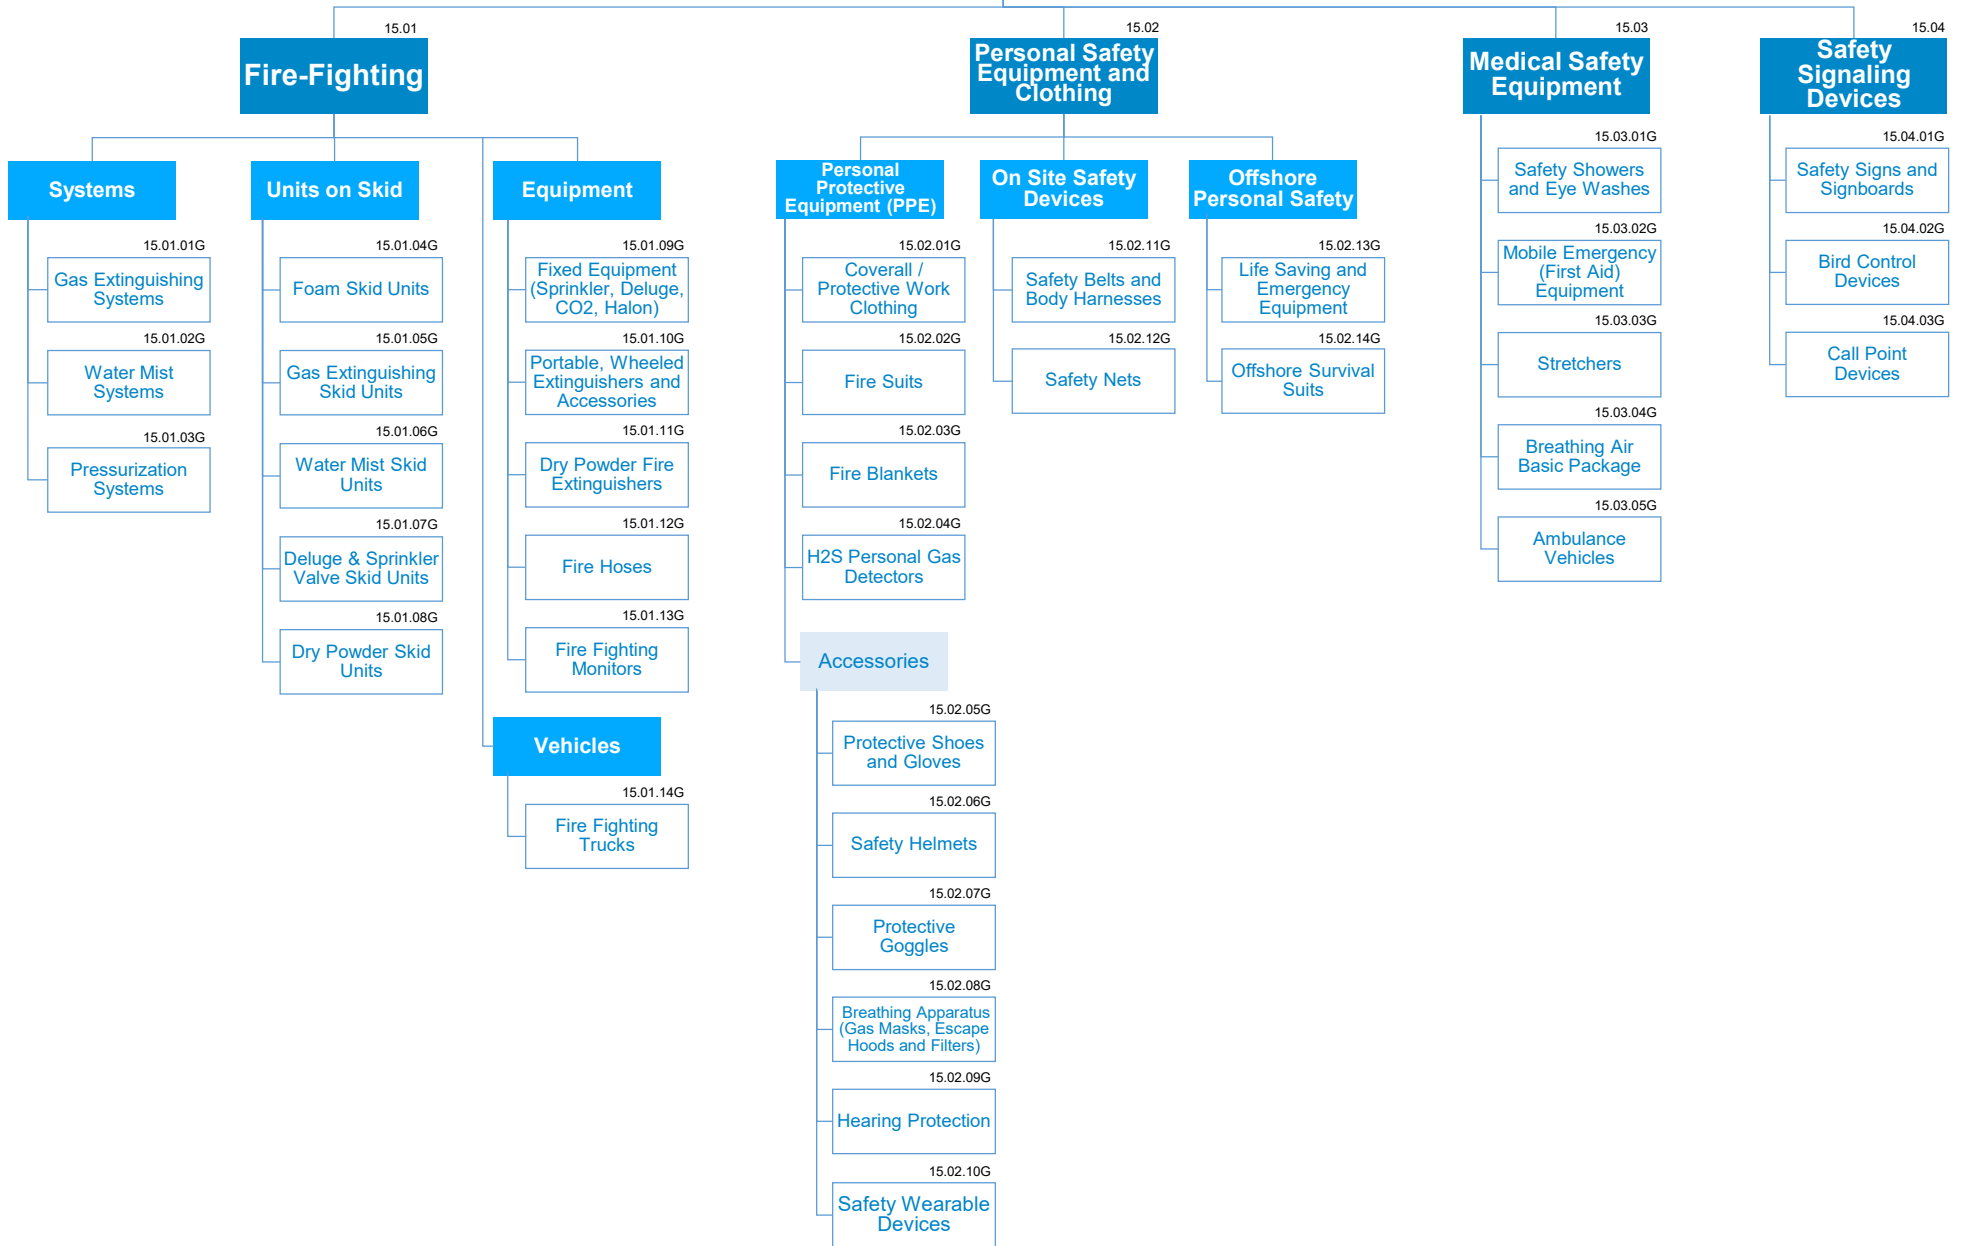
15.01
Fire-Fighting

Systems

15.01.01G
Gas Extinguishing Systems

15.01.02G
Water Mist Systems

15.01.03G
Pressurization Systems

Units on Skid

15.01.04G
Foam Skid Units

15.01.05G
Gas Extinguishing Skid Units

15.01.06G
Water Mist Skid Units

15.01.07G
Deluge & Sprinkler Valve Skid Units

15.01.08G
Dry Powder Skid Units

Equipment

15.01.09G
Fixed Equipment (Sprinkler, Deluge, CO2, Halon)

15.01.10G
Portable, Wheeled Extinguishers and Accessories

15.01.11G
Dry Powder Fire Extinguishers

15.01.12G
Fire Hoses

15.01.13G
Fire Fighting Monitors

Vehicles

15.01.14G
Fire Fighting Trucks

15.02
Personal Safety Equipment and Clothing

Personal Protective Equipment (PPE)

15.02.01G
Coverall / Protective Work Clothing

15.02.02G
Fire Suits

15.02.03G
Fire Blankets

15.02.04G
H2S Personal Gas Detectors

Accessories

15.02.05G
Protective Shoes and Gloves

15.02.06G
Safety Helmets

15.02.07G
Protective Goggles

15.02.08G
Breathing Apparatus (Gas Masks, Escape Hoods and Filters)

15.02.09G
Hearing Protection

15.02.10G
Safety Wearable Devices

On Site Safety Devices

15.02.11G
Safety Belts and Body Harnesses

15.02.12G
Safety Nets

Offshore Personal Safety

15.02.13G
Life Saving and Emergency Equipment

15.02.14G
Offshore Survival Suits

15.03
Medical Safety Equipment

15.03.01G
Safety Showers and Eye Washes

15.03.02G
Mobile Emergency (First Aid) Equipment

15.03.03G
Stretchers

15.03.04G
Breathing Air Basic Package

15.03.05G
Ambulance Vehicles

15.04
Safety Signaling Devices

15.04.01G
Safety Signs and Signboards

15.04.02G
Bird Control Devices

15.04.03G
Call Point Devices